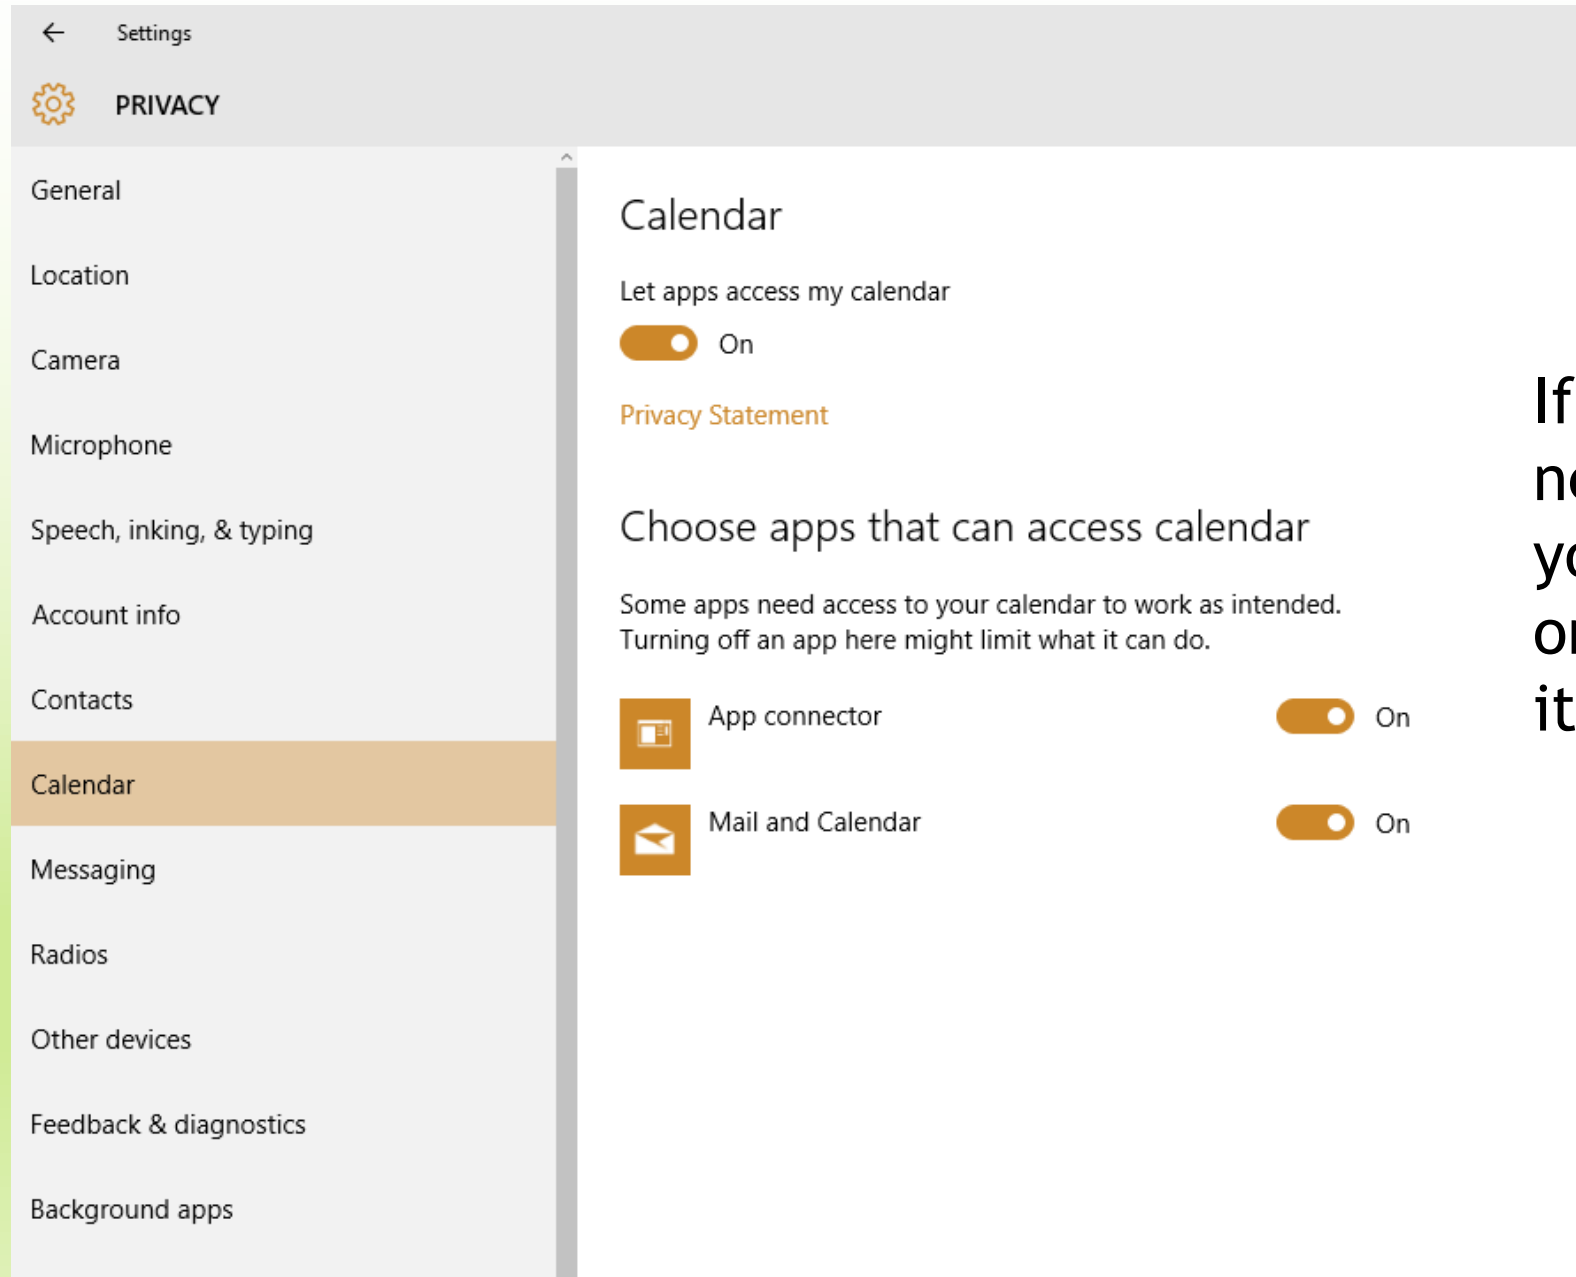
Settings

PRIVACY

General

Location

Camera

Microphone

Speech, inking, & typing

Account info

Contacts

Calendar

Messaging

Radios

Other devices

Feedback & diagnostics

Background apps

Calendar

Let apps access my calendar

On

Privacy Statement

Choose apps that can access calendar

Some apps need access to your calendar to work as intended. Turning off an app here might limit what it can do.

App connector On

Mail and Calendar On

If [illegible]
n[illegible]
y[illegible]
o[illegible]
it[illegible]